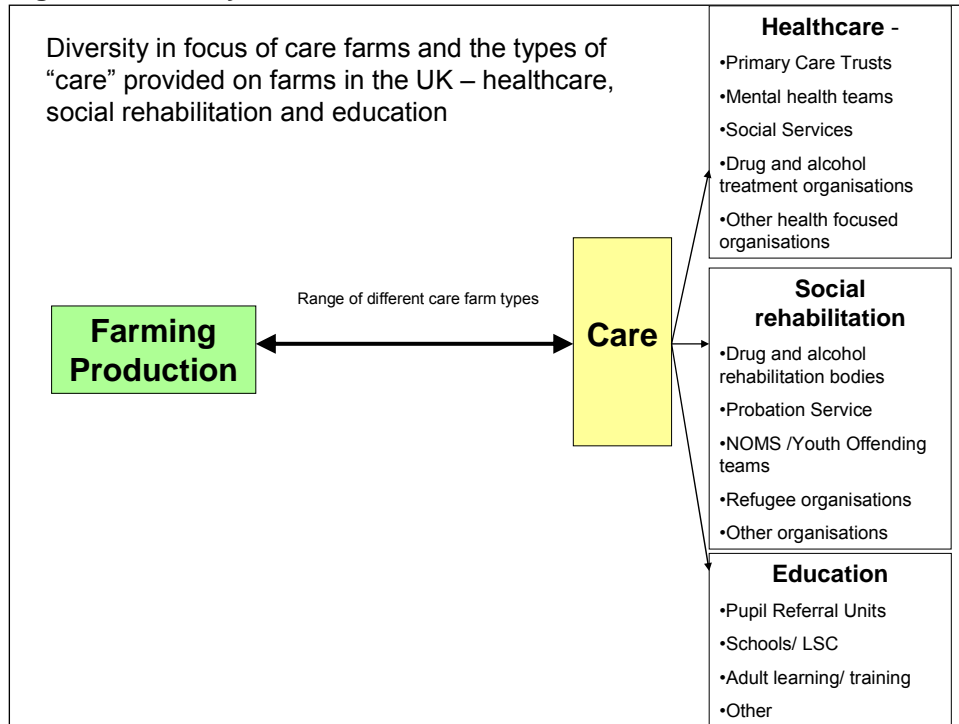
Diversity in focus of care farms and the types of “care” provided on farms in the UK – healthcare, social rehabilitation and education

Range of different care farm types

Farming Production

Care

Healthcare -

•Primary Care Trusts

•Mental health teams

•Social Services

•Drug and alcohol treatment organisations

•Other health focused organisations

Social rehabilitation

•Drug and alcohol rehabilitation bodies

•Probation Service

•NOMS /Youth Offending teams

•Refugee organisations

•Other organisations

Education

•Pupil Referral Units

•Schools/ LSC

•Adult learning/ training

•Other